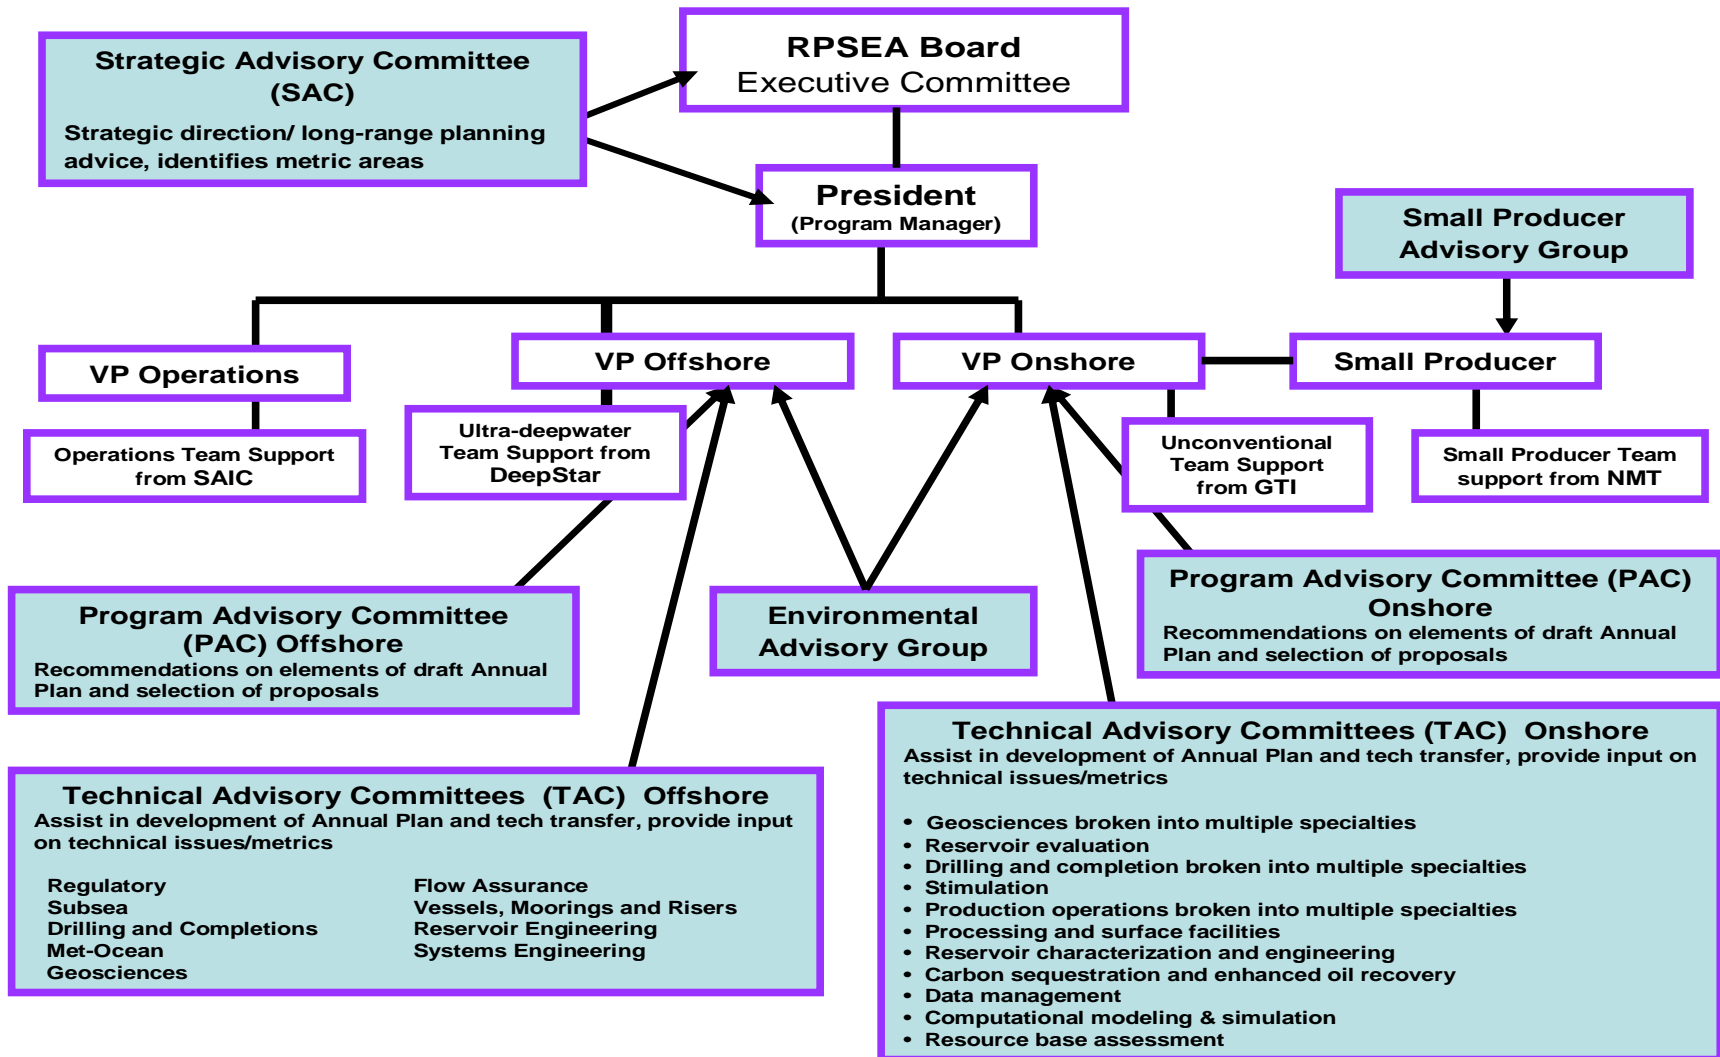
Strategic Advisory Committee (SAC)
Strategic direction/ long-range planning advice, identifies metric areas

RPSEA Board
Executive Committee

President
(Program Manager)

Small Producer Advisory Group

VP Operations

VP Offshore

VP Onshore

Small Producer

Operations Team Support from SAIC

Ultra-deepwater Team Support from DeepStar

Unconventional Team Support from GTI

Small Producer Team support from NMT

Program Advisory Committee (PAC) Offshore
Recommendations on elements of draft Annual Plan and selection of proposals

Environmental Advisory Group

Program Advisory Committee (PAC) Onshore
Recommendations on elements of draft Annual Plan and selection of proposals

Technical Advisory Committees (TAC) Onshore
Assist in development of Annual Plan and tech transfer, provide input on technical issues/metrics

• Geosciences broken into multiple specialties
• Reservoir evaluation
• Drilling and completion broken into multiple specialties
• Stimulation
• Production operations broken into multiple specialties
• Processing and surface facilities
• Reservoir characterization and engineering
• Carbon sequestration and enhanced oil recovery
• Data management
• Computational modeling & simulation
• Resource base assessment

Technical Advisory Committees (TAC) Offshore
Assist in development of Annual Plan and tech transfer, provide input on technical issues/metrics

Regulatory
Subsea
Drilling and Completions
Met-Ocean
Geosciences

Flow Assurance
Vessels, Moorings and Risers
Reservoir Engineering
Systems Engineering